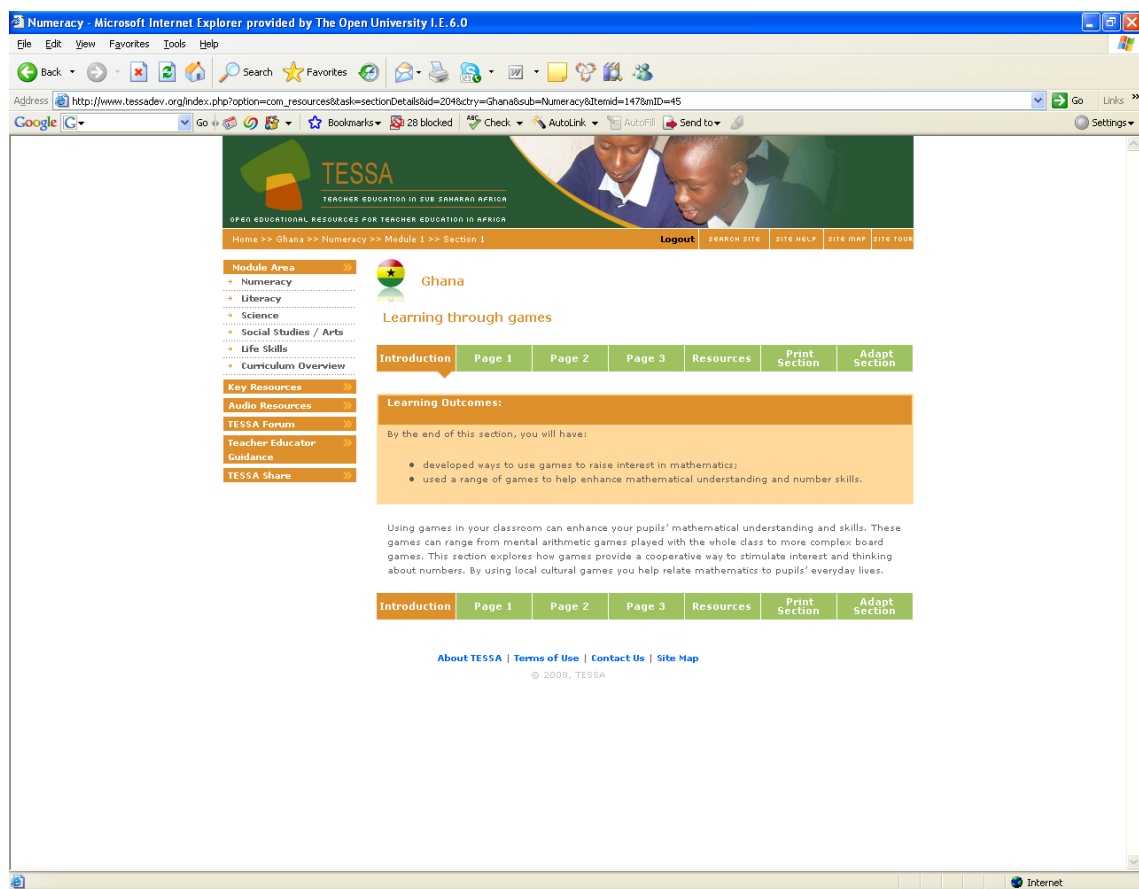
Numeracy - Microsoft Internet Explorer provided by The Open University I.E.6.0

File Edit View Favorites Tools Help

Back Search Favorites

Address http://www.tessadev.org/index.php?option=com_resources&task=sectionDetails&id=204&ctry=Ghana&sub=Numeracy&Itemid=147&mID=45 Go Links

Google G Go Bookmarks 28 blocked Check AutoLink AutoFill Send to Settings

TESSA
TEACHER EDUCATION IN SUB SAHARAN AFRICA
OPEN EDUCATIONAL RESOURCES FOR TEACHER EDUCATION IN AFRICA

Home >> Ghana >> Numeracy >> Module 1 >> Section 1

Logout SEARCH SITE SITE HELP SITE MAP SITE TOUR

Module Area
Numeracy
Literacy
Science
Social Studies / Arts
Life Skills
Curriculum Overview
Key Resources
Audio Resources
TESSA Forum
Teacher Educator Guidance
TESSA Share

Ghana

Learning through games

Introduction | Page 1 | Page 2 | Page 3 | Resources | Print Section | Adapt Section

Learning Outcomes:

By the end of this section, you will have:

- developed ways to use games to raise interest in mathematics;
- used a range of games to help enhance mathematical understanding and number skills.

Using games in your classroom can enhance your pupils' mathematical understanding and skills. These games can range from mental arithmetic games played with the whole class to more complex board games. This section explores how games provide a cooperative way to stimulate interest and thinking about numbers. By using local cultural games you help relate mathematics to pupils' everyday lives.

Introduction | Page 1 | Page 2 | Page 3 | Resources | Print Section | Adapt Section

About TESSA | Terms of Use | Contact Us | Site Map
© 2008, TESSA

Internet